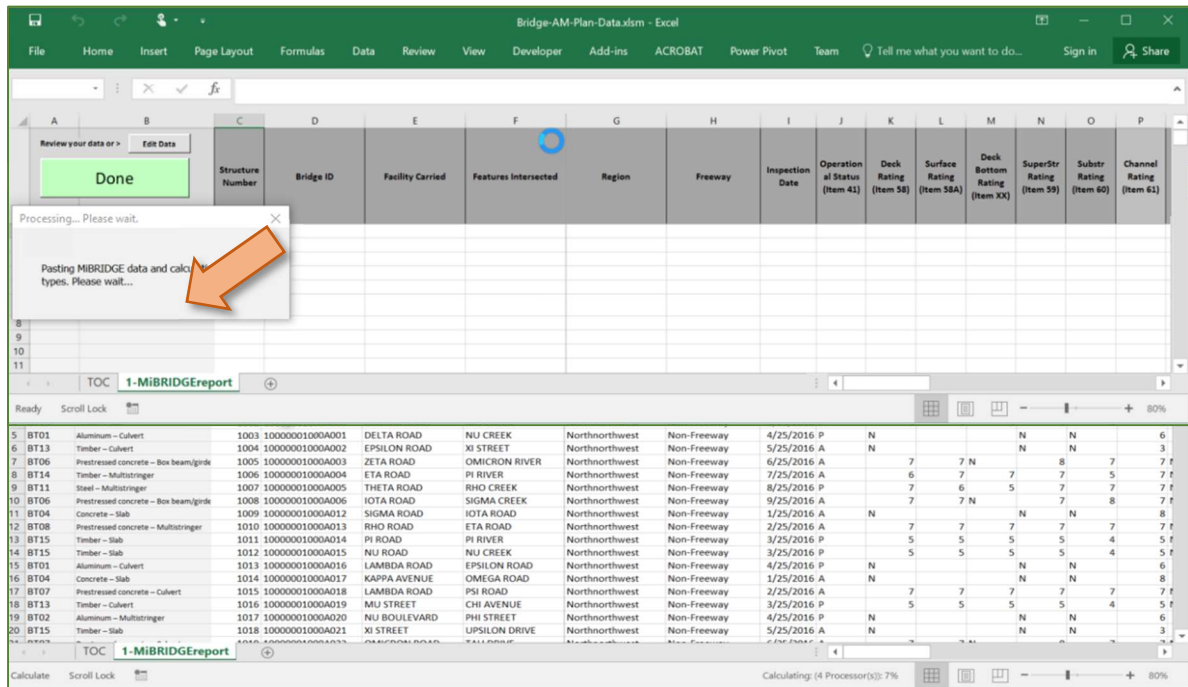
Bridge-AM-Plan-Data.xlsm - Excel

File Home Insert Page Layout Formulas Data Review View Developer Add-ins ACROBAT Power Pivot Team Tell me what you want to do... Sign in Share

fx

Review your data or > Edit Data

Done

| A | B | C | D | E | F | G | H | I | J | K | L | M | N | O | P |
|---|---|---|---|---|---|---|---|---|---|---|---|---|---|---|---|
| | | Structure Number | Bridge ID | Facility Carried | Features Intersected | Region | Freeway | Inspection Date | Operational Status (Item 41) | Deck Rating (Item 58) | Surface Rating (Item 58A) | Deck Bottom Rating (Item XX) | SuperStr Rating (Item 59) | Substr Rating (Item 60) | Channel Rating (Item 61) |

Processing... Please wait.

Pasting MiBRIDGE data and calcu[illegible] types. Please wait...

8
9
10
11

TOC 1-MiBRIDGEreport

Ready Scroll Lock 80%

| | | | | | | | | | | | | | | | |
|---|---|---|---|---|---|---|---|---|---|---|---|---|---|---|---|
| 5 | BT01 | Aluminum – Culvert | 1003 | 10000001000A001 | DELTA ROAD | NU CREEK | Northnorthwest | Non-Freeway | 4/25/2016 | P | N | | | N | N | 6 |
| 6 | BT13 | Timber – Culvert | 1004 | 10000001000A002 | EPSILON ROAD | XI STREET | Northnorthwest | Non-Freeway | 5/25/2016 | A | N | | | N | N | 3 |
| 7 | BT06 | Prestressed concrete – Box beam/girde | 1005 | 10000001000A003 | ZETA ROAD | OMICRON RIVER | Northnorthwest | Non-Freeway | 6/25/2016 | A | 7 | 7 | N | 8 | 7 | 7 |
| 8 | BT14 | Timber – Multistringer | 1006 | 10000001000A004 | ETA ROAD | PI RIVER | Northnorthwest | Non-Freeway | 7/25/2016 | A | 6 | 7 | 7 | 7 | 5 | 7 |
| 9 | BT11 | Steel – Multistringer | 1007 | 10000001000A005 | THETA ROAD | RHO CREEK | Northnorthwest | Non-Freeway | 8/25/2016 | P | 7 | 6 | 5 | 7 | 7 | 7 |
| 10 | BT06 | Prestressed concrete – Box beam/girde | 1008 | 10000001000A006 | IOTA ROAD | SIGMA CREEK | Northnorthwest | Non-Freeway | 9/25/2016 | A | 7 | 7 | N | 7 | 8 | 7 |
| 11 | BT04 | Concrete – Slab | 1009 | 10000001000A012 | SIGMA ROAD | IOTA ROAD | Northnorthwest | Non-Freeway | 1/25/2016 | A | N | | | N | N | 8 |
| 12 | BT08 | Prestressed concrete – Multistringer | 1010 | 10000001000A013 | RHO ROAD | ETA ROAD | Northnorthwest | Non-Freeway | 2/25/2016 | A | 7 | 7 | 7 | 7 | 7 | 7 |
| 13 | BT15 | Timber – Slab | 1011 | 10000001000A014 | PI ROAD | PI RIVER | Northnorthwest | Non-Freeway | 3/25/2016 | P | 5 | 5 | 5 | 5 | 4 | 5 |
| 14 | BT15 | Timber – Slab | 1012 | 10000001000A015 | NU ROAD | NU CREEK | Northnorthwest | Non-Freeway | 3/25/2016 | P | 5 | 5 | 5 | 5 | 4 | 5 |
| 15 | BT01 | Aluminum – Culvert | 1013 | 10000001000A016 | LAMBDA ROAD | EPSILON ROAD | Northnorthwest | Non-Freeway | 4/25/2016 | P | N | | | N | N | 6 |
| 16 | BT04 | Concrete – Slab | 1014 | 10000001000A017 | KAPPA AVENUE | OMEGA ROAD | Northnorthwest | Non-Freeway | 1/25/2016 | A | N | | | N | N | 8 |
| 17 | BT07 | Prestressed concrete – Culvert | 1015 | 10000001000A018 | LAMBDA ROAD | PSI ROAD | Northnorthwest | Non-Freeway | 2/25/2016 | A | 7 | 7 | 7 | 7 | 7 | 7 |
| 18 | BT13 | Timber – Culvert | 1016 | 10000001000A019 | MU STREET | CHI AVENUE | Northnorthwest | Non-Freeway | 3/25/2016 | P | 5 | 5 | 5 | 5 | 4 | 5 |
| 19 | BT02 | Aluminum – Multistringer | 1017 | 10000001000A020 | NU BOULEVARD | PHI STREET | Northnorthwest | Non-Freeway | 4/25/2016 | P | N | | | N | N | 6 |
| 20 | BT15 | Timber – Slab | 1018 | 10000001000A021 | XI STREET | UPSILON DRIVE | Northnorthwest | Non-Freeway | 5/25/2016 | A | N | | | N | N | 3 |

TOC 1-MiBRIDGEreport

Calculate Scroll Lock Calculating: (4 Processor(s)): 7% 80%